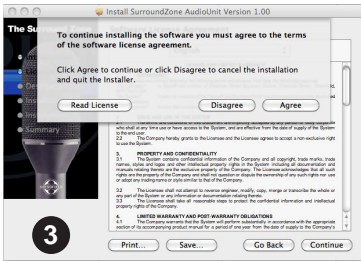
Install SurroundZone AudioUnit Version 1.00

The Su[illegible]

To continue installing the software you must agree to the terms of the software license agreement.

Click Agree to continue or click Disagree to cancel the installation and quit the Installer.

Read License

Disagree

Agree

Summary

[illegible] who shall at any time use or have access to the System, and are effective from the date of supply of the System to the end user.

2.2 The Company hereby grants to the Licensee and the Licensee agrees to accept a non-exclusive right to use the System.

3. PROPERTY AND CONFIDENTIALITY

3.1 The System contains confidential information of the Company and all copyright, trade marks, trade names, styles and logos and other intellectual property rights in the System including all documentation and manuals relating thereto are the exclusive property of the Company. The Licensee acknowledges that all such rights are the property of the Company and shall not question or dispute the ownership of any such rights nor use or adopt any trading name or style similar to that of the Company.

3.2 The Licensee shall not attempt to reverse engineer, modify, copy, merge or transcribe the whole or any part of the System or any information or documentation relating thereto.

3.3 The Licensee shall take all reasonable steps to protect the confidential information and intellectual property rights of the Company.

4. LIMITED WARRANTY AND POST-WARRANTY OBLIGATIONS

4.1 The Company warrants that the System will perform substantially in accordance with the appropriate section of its accompanying product manual for a period of one year from the date of supply to the Company's

3

Print...

Save...

Go Back

Continue